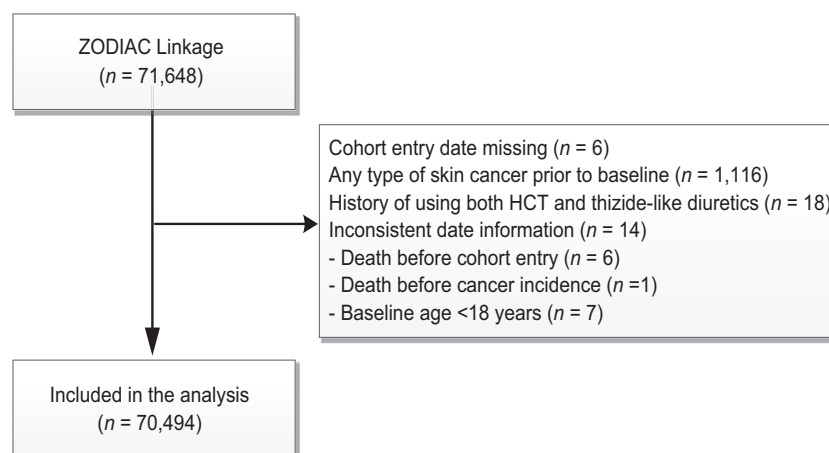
ZODIAC Linkage
($n$ = 71,648)

Cohort entry date missing ($n$ = 6)
Any type of skin cancer prior to baseline ($n$ = 1,116)
History of using both HCT and thizide-like diuretics ($n$ = 18)
Inconsistent date information ($n$ = 14)
- Death before cohort entry ($n$ = 6)
- Death before cancer incidence ($n$ =1)
- Baseline age <18 years ($n$ = 7)

Included in the analysis
($n$ = 70,494)